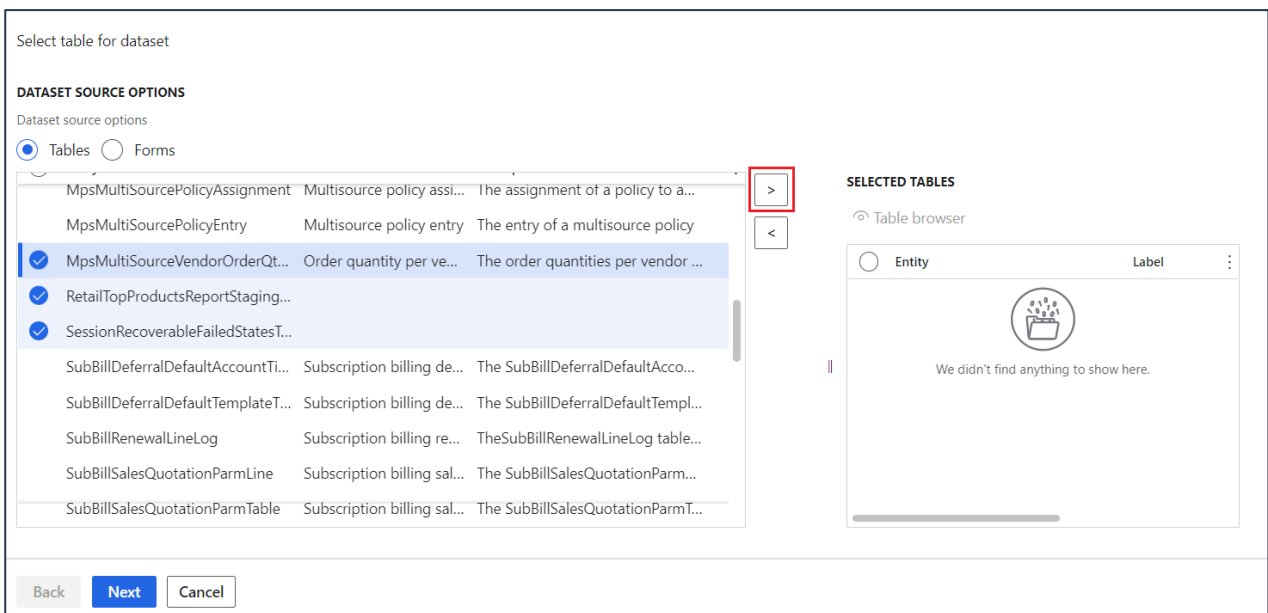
Select table for dataset

DATASET SOURCE OPTIONS

Dataset source options

Tables Forms

| | | |
|---|---|---|
| MpsMultiSourcePolicyAssignment | Multisource policy assi... | The assignment of a policy to a... |
| MpsMultiSourcePolicyEntry | Multisource policy entry | The entry of a multisource policy |
| MpsMultiSourceVendorOrderQt... | Order quantity per ve... | The order quantities per vendor ... |
| RetailTopProductsReportStaging... | | |
| SessionRecoverableFailedStatesT... | | |
| SubBillDeferralDefaultAccountTi... | Subscription billing de... | The SubBillDeferralDefaultAcco... |
| SubBillDeferralDefaultTemplateT... | Subscription billing de... | The SubBillDeferralDefaultTempl... |
| SubBillRenewalLineLog | Subscription billing re... | TheSubBillRenewalLineLog table... |
| SubBillSalesQuotationParmLine | Subscription billing sal... | The SubBillSalesQuotationParm... |
| SubBillSalesQuotationParmTable | Subscription billing sal... | The SubBillSalesQuotationParmT... |

>

<

SELECTED TABLES

Table browser

| Entity | Label |
|---|---|

We didn't find anything to show here.

Back Next Cancel